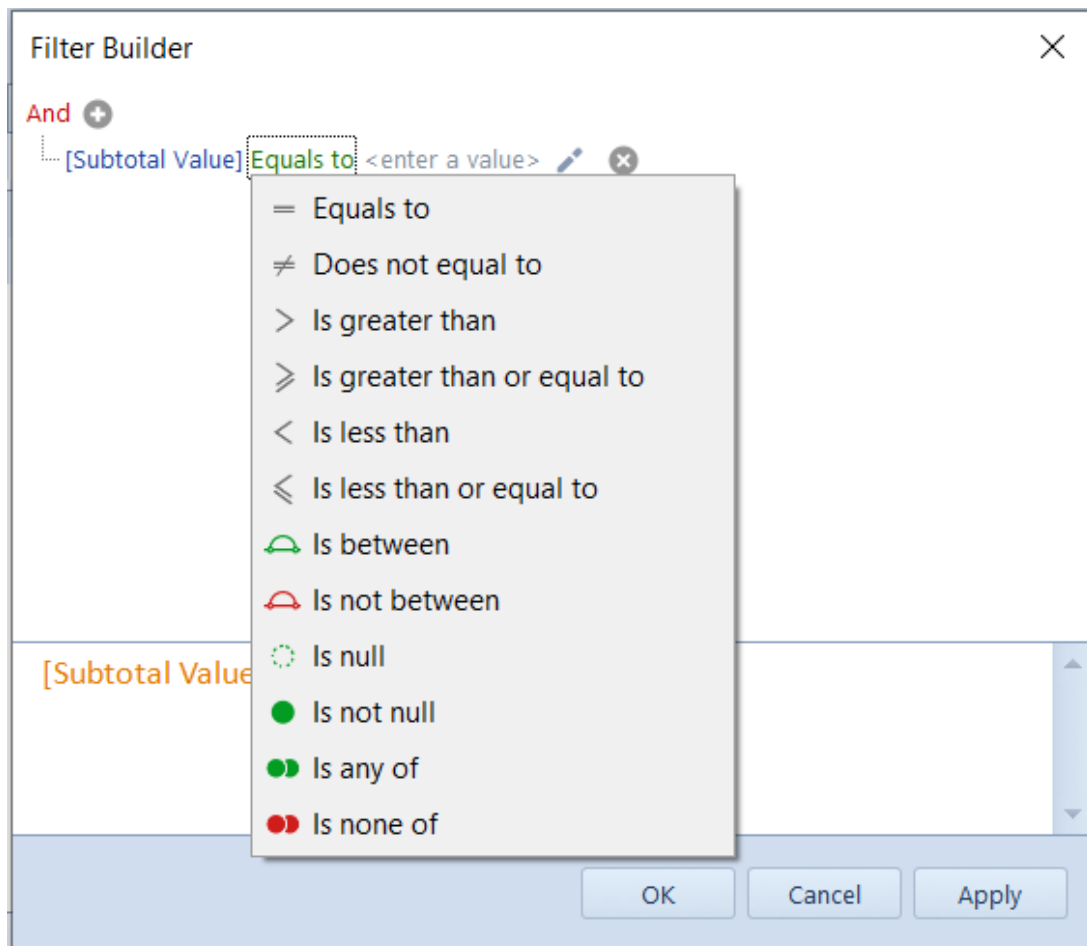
Filter Builder

And

[Subtotal Value] Equals to <enter a value>

$=$ Equals to

$\neq$ Does not equal to

$>$ Is greater than

$\geqslant$ Is greater than or equal to

$<$ Is less than

$\leqslant$ Is less than or equal to

Is between

Is not between

Is null

Is not null

Is any of

Is none of

[Subtotal Value

OK

Cancel

Apply